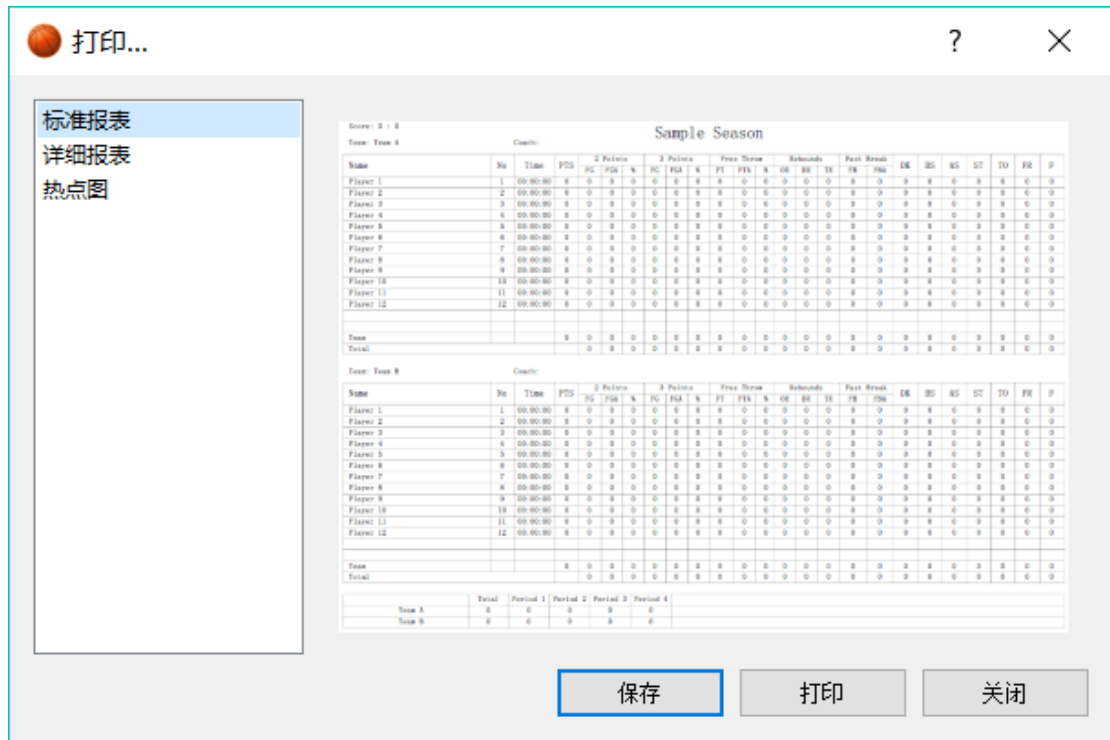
打印...

?

标准报表
详细报表
热点图

Score: 0 : 0
Team: Team A
Coach:
Sample Season

| Name | No | Time | PTS | 2 Points FG | FGA | % | 3 Points FG | FGA | % | Free Throw FT | FTA | % | Rebounds OR | DR | TR | Fast Break FB | FBA | DE | BS | AS | ST | TO | FR | F |
|---|---|---|---|---|---|---|---|---|---|---|---|---|---|---|---|---|---|---|---|---|---|---|---|---|
| Player 1 | 1 | 00:00:00 | 0 | 0 | 0 | 0 | 0 | 0 | 0 | 0 | 0 | 0 | 0 | 0 | 0 | 0 | 0 | 0 | 0 | 0 | 0 | 0 | 0 | 0 |
| Player 2 | 2 | 00:00:00 | 0 | 0 | 0 | 0 | 0 | 0 | 0 | 0 | 0 | 0 | 0 | 0 | 0 | 0 | 0 | 0 | 0 | 0 | 0 | 0 | 0 | 0 |
| Player 3 | 3 | 00:00:00 | 0 | 0 | 0 | 0 | 0 | 0 | 0 | 0 | 0 | 0 | 0 | 0 | 0 | 0 | 0 | 0 | 0 | 0 | 0 | 0 | 0 | 0 |
| Player 4 | 4 | 00:00:00 | 0 | 0 | 0 | 0 | 0 | 0 | 0 | 0 | 0 | 0 | 0 | 0 | 0 | 0 | 0 | 0 | 0 | 0 | 0 | 0 | 0 | 0 |
| Player 5 | 5 | 00:00:00 | 0 | 0 | 0 | 0 | 0 | 0 | 0 | 0 | 0 | 0 | 0 | 0 | 0 | 0 | 0 | 0 | 0 | 0 | 0 | 0 | 0 | 0 |
| Player 6 | 6 | 00:00:00 | 0 | 0 | 0 | 0 | 0 | 0 | 0 | 0 | 0 | 0 | 0 | 0 | 0 | 0 | 0 | 0 | 0 | 0 | 0 | 0 | 0 | 0 |
| Player 7 | 7 | 00:00:00 | 0 | 0 | 0 | 0 | 0 | 0 | 0 | 0 | 0 | 0 | 0 | 0 | 0 | 0 | 0 | 0 | 0 | 0 | 0 | 0 | 0 | 0 |
| Player 8 | 8 | 00:00:00 | 0 | 0 | 0 | 0 | 0 | 0 | 0 | 0 | 0 | 0 | 0 | 0 | 0 | 0 | 0 | 0 | 0 | 0 | 0 | 0 | 0 | 0 |
| Player 9 | 9 | 00:00:00 | 0 | 0 | 0 | 0 | 0 | 0 | 0 | 0 | 0 | 0 | 0 | 0 | 0 | 0 | 0 | 0 | 0 | 0 | 0 | 0 | 0 | 0 |
| Player 10 | 10 | 00:00:00 | 0 | 0 | 0 | 0 | 0 | 0 | 0 | 0 | 0 | 0 | 0 | 0 | 0 | 0 | 0 | 0 | 0 | 0 | 0 | 0 | 0 | 0 |
| Player 11 | 11 | 00:00:00 | 0 | 0 | 0 | 0 | 0 | 0 | 0 | 0 | 0 | 0 | 0 | 0 | 0 | 0 | 0 | 0 | 0 | 0 | 0 | 0 | 0 | 0 |
| Player 12 | 12 | 00:00:00 | 0 | 0 | 0 | 0 | 0 | 0 | 0 | 0 | 0 | 0 | 0 | 0 | 0 | 0 | 0 | 0 | 0 | 0 | 0 | 0 | 0 | 0 |
| Team | | | 0 | 0 | 0 | 0 | 0 | 0 | 0 | 0 | 0 | 0 | 0 | 0 | 0 | 0 | 0 | 0 | 0 | 0 | 0 | 0 | 0 | 0 |
| Total | | | | 0 | 0 | 0 | 0 | 0 | 0 | 0 | 0 | 0 | 0 | 0 | 0 | 0 | 0 | 0 | 0 | 0 | 0 | 0 | 0 | 0 |

Team: Team B
Coach:

| Name | No | Time | PTS | 2 Points FG | FGA | % | 3 Points FG | FGA | % | Free Throw FT | FTA | % | Rebounds OR | DR | TR | Fast Break FB | FBA | DE | BS | AS | ST | TO | FR | F |
|---|---|---|---|---|---|---|---|---|---|---|---|---|---|---|---|---|---|---|---|---|---|---|---|---|
| Player 1 | 1 | 00:00:00 | 0 | 0 | 0 | 0 | 0 | 0 | 0 | 0 | 0 | 0 | 0 | 0 | 0 | 0 | 0 | 0 | 0 | 0 | 0 | 0 | 0 | 0 |
| Player 2 | 2 | 00:00:00 | 0 | 0 | 0 | 0 | 0 | 0 | 0 | 0 | 0 | 0 | 0 | 0 | 0 | 0 | 0 | 0 | 0 | 0 | 0 | 0 | 0 | 0 |
| Player 3 | 3 | 00:00:00 | 0 | 0 | 0 | 0 | 0 | 0 | 0 | 0 | 0 | 0 | 0 | 0 | 0 | 0 | 0 | 0 | 0 | 0 | 0 | 0 | 0 | 0 |
| Player 4 | 4 | 00:00:00 | 0 | 0 | 0 | 0 | 0 | 0 | 0 | 0 | 0 | 0 | 0 | 0 | 0 | 0 | 0 | 0 | 0 | 0 | 0 | 0 | 0 | 0 |
| Player 5 | 5 | 00:00:00 | 0 | 0 | 0 | 0 | 0 | 0 | 0 | 0 | 0 | 0 | 0 | 0 | 0 | 0 | 0 | 0 | 0 | 0 | 0 | 0 | 0 | 0 |
| Player 6 | 6 | 00:00:00 | 0 | 0 | 0 | 0 | 0 | 0 | 0 | 0 | 0 | 0 | 0 | 0 | 0 | 0 | 0 | 0 | 0 | 0 | 0 | 0 | 0 | 0 |
| Player 7 | 7 | 00:00:00 | 0 | 0 | 0 | 0 | 0 | 0 | 0 | 0 | 0 | 0 | 0 | 0 | 0 | 0 | 0 | 0 | 0 | 0 | 0 | 0 | 0 | 0 |
| Player 8 | 8 | 00:00:00 | 0 | 0 | 0 | 0 | 0 | 0 | 0 | 0 | 0 | 0 | 0 | 0 | 0 | 0 | 0 | 0 | 0 | 0 | 0 | 0 | 0 | 0 |
| Player 9 | 9 | 00:00:00 | 0 | 0 | 0 | 0 | 0 | 0 | 0 | 0 | 0 | 0 | 0 | 0 | 0 | 0 | 0 | 0 | 0 | 0 | 0 | 0 | 0 | 0 |
| Player 10 | 10 | 00:00:00 | 0 | 0 | 0 | 0 | 0 | 0 | 0 | 0 | 0 | 0 | 0 | 0 | 0 | 0 | 0 | 0 | 0 | 0 | 0 | 0 | 0 | 0 |
| Player 11 | 11 | 00:00:00 | 0 | 0 | 0 | 0 | 0 | 0 | 0 | 0 | 0 | 0 | 0 | 0 | 0 | 0 | 0 | 0 | 0 | 0 | 0 | 0 | 0 | 0 |
| Player 12 | 12 | 00:00:00 | 0 | 0 | 0 | 0 | 0 | 0 | 0 | 0 | 0 | 0 | 0 | 0 | 0 | 0 | 0 | 0 | 0 | 0 | 0 | 0 | 0 | 0 |
| Team | | | 0 | 0 | 0 | 0 | 0 | 0 | 0 | 0 | 0 | 0 | 0 | 0 | 0 | 0 | 0 | 0 | 0 | 0 | 0 | 0 | 0 | 0 |
| Total | | | | 0 | 0 | 0 | 0 | 0 | 0 | 0 | 0 | 0 | 0 | 0 | 0 | 0 | 0 | 0 | 0 | 0 | 0 | 0 | 0 | 0 |

| | Total | Period 1 | Period 2 | Period 3 | Period 4 |
|---|---|---|---|---|---|
| Team A | 0 | 0 | 0 | 0 | 0 |
| Team B | 0 | 0 | 0 | 0 | 0 |

保存
打印
关闭